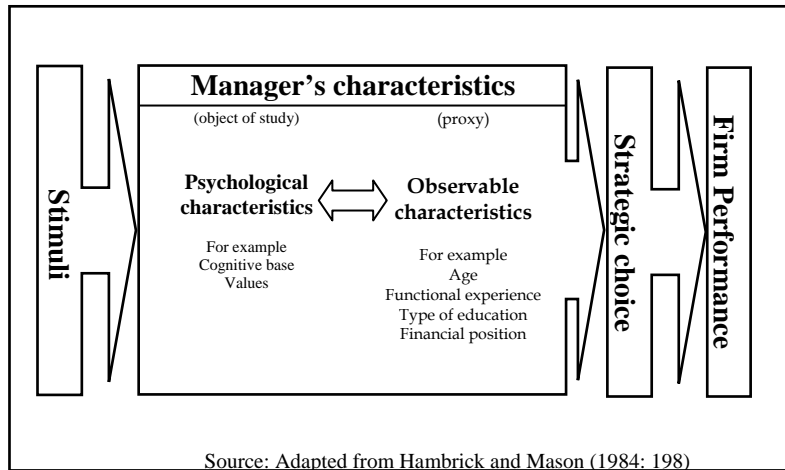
Stimuli

Manager's characteristics

(object of study)

(proxy)

Psychological characteristics

For example
Cognitive base
Values

Observable characteristics

For example
Age
Functional experience
Type of education
Financial position

Strategic choice

Firm Performance

Source: Adapted from Hambrick and Mason (1984: 198)